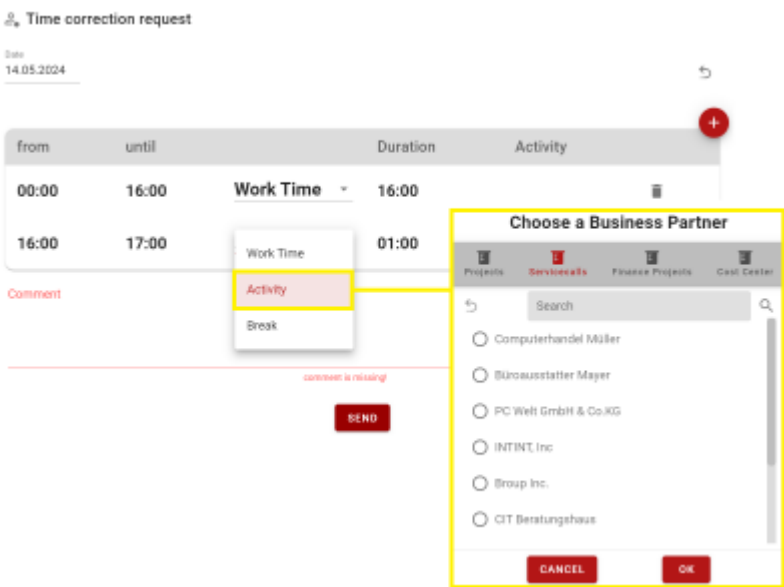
Time correction request

Date
14.05.2024

| from | until | | Duration | Activity |
|---|---|---|---|---|
| 00:00 | 16:00 | Work Time | 16:00 | |
| 16:00 | 17:00 | | 01:00 | |

Work Time
Activity
Break

Comment

comment is missing!

SEND

Choose a Business Partner

Projects
Servicecalls
Finance Projects
Cost Center

Search

Computerhandel Müller
Büroausstatter Mayer
PC Welt GmbH & Co.KG
INTINT, Inc
Broup Inc.
CIT Beratungshaus

CANCEL
OK